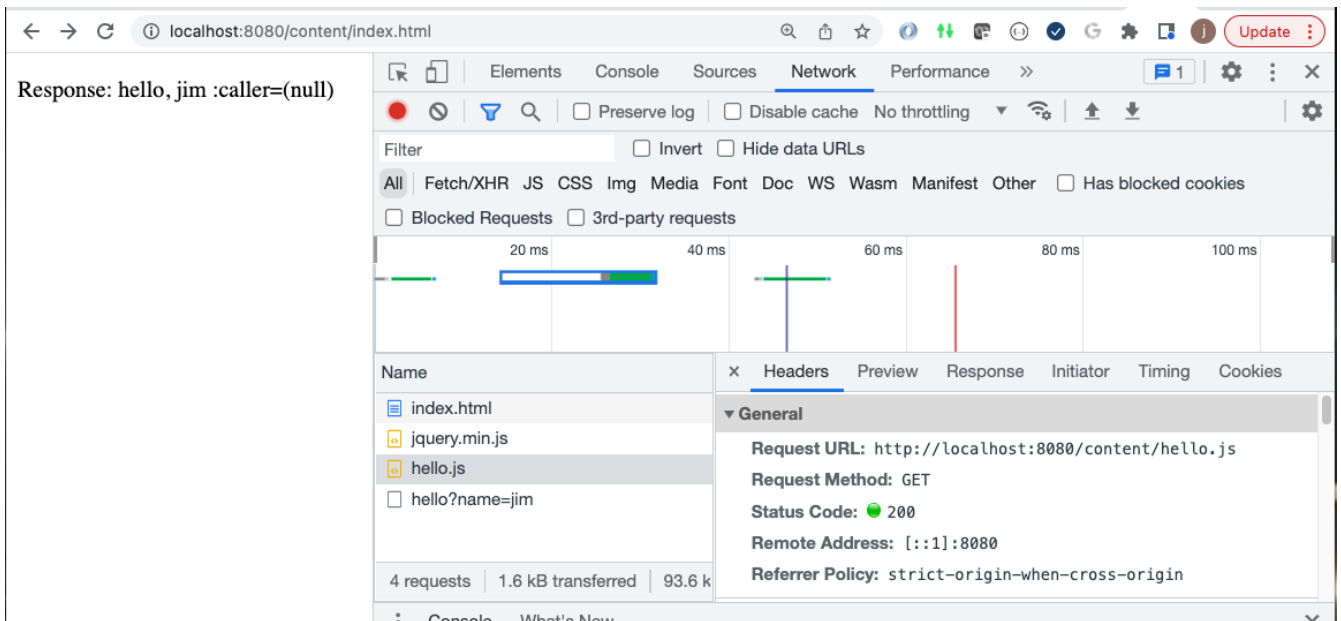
localhost:8080/content/index.html

j Update

Response: hello, jim :caller=(null)

Elements Console Sources Network Performance » 1

Preserve log Disable cache No throttling

Filter Invert Hide data URLs

All Fetch/XHR JS CSS Img Media Font Doc WS Wasm Manifest Other Has blocked cookies

Blocked Requests 3rd-party requests

20 ms 40 ms 60 ms 80 ms 100 ms

Name

index.html
jquery.min.js
hello.js
hello?name=jim

4 requests | 1.6 kB transferred | 93.6 k

× Headers Preview Response Initiator Timing Cookies

▾ General

Request URL: http://localhost:8080/content/hello.js

Request Method: GET

Status Code: 200

Remote Address: [::1]:8080

Referrer Policy: strict-origin-when-cross-origin

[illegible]